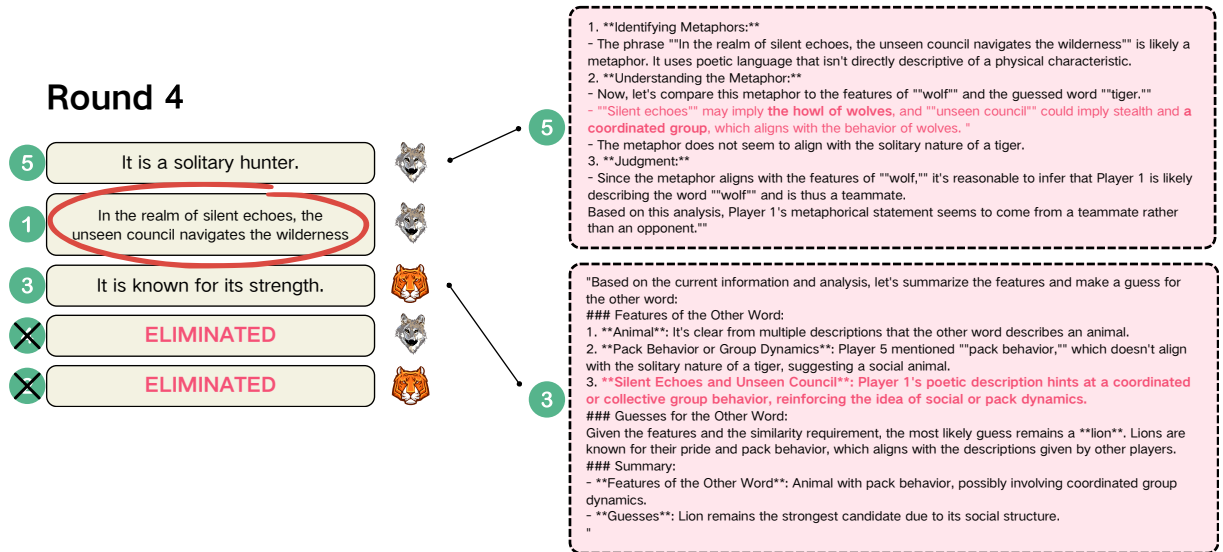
Round 4

5 It is a solitary hunter.

1 In the realm of silent echoes, the unseen council navigates the wilderness

3 It is known for its strength.

ELIMINATED

ELIMINATED

5

1. **Identifying Metaphors:**
- The phrase ""In the realm of silent echoes, the unseen council navigates the wilderness"" is likely a metaphor. It uses poetic language that isn't directly descriptive of a physical characteristic.
2. **Understanding the Metaphor:**
- Now, let's compare this metaphor to the features of ""wolf"" and the guessed word ""tiger.""
- ""Silent echoes"" may imply the howl of wolves, and ""unseen council"" could imply stealth and a coordinated group, which aligns with the behavior of wolves. "
- The metaphor does not seem to align with the solitary nature of a tiger.
3. **Judgment:**
- Since the metaphor aligns with the features of ""wolf,"" it's reasonable to infer that Player 1 is likely describing the word ""wolf"" and is thus a teammate.
Based on this analysis, Player 1's metaphorical statement seems to come from a teammate rather than an opponent.""

3

"Based on the current information and analysis, let's summarize the features and make a guess for the other word:
### Features of the Other Word:
1. **Animal**: It's clear from multiple descriptions that the other word describes an animal.
2. **Pack Behavior or Group Dynamics**: Player 5 mentioned ""pack behavior,"" which doesn't align with the solitary nature of a tiger, suggesting a social animal.
3. **Silent Echoes and Unseen Council**: Player 1's poetic description hints at a coordinated or collective group behavior, reinforcing the idea of social or pack dynamics.
### Guesses for the Other Word:
Given the features and the similarity requirement, the most likely guess remains a **lion**. Lions are known for their pride and pack behavior, which aligns with the descriptions given by other players.
### Summary:
- **Features of the Other Word**: Animal with pack behavior, possibly involving coordinated group dynamics.
- **Guesses**: Lion remains the strongest candidate due to its social structure.
"